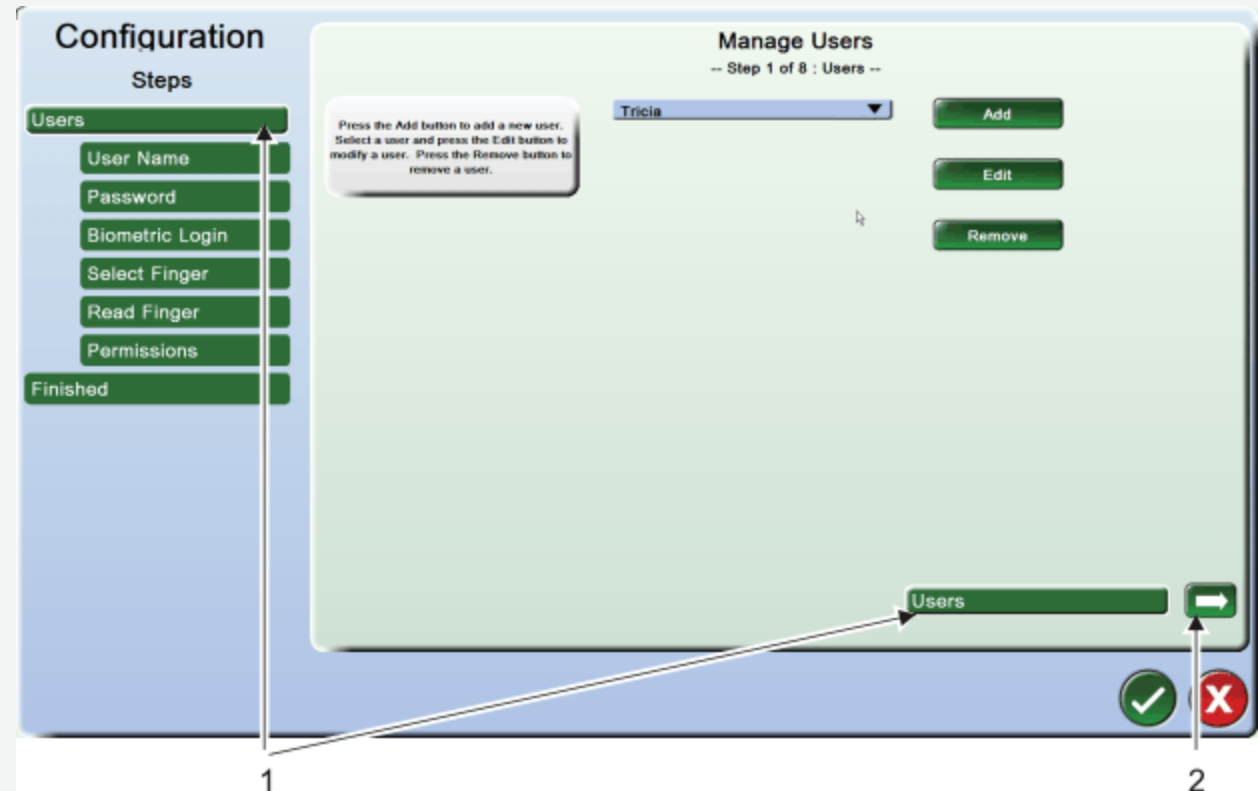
Configuration
Steps

Users
User Name
Password
Biometric Login
Select Finger
Read Finger
Permissions
Finished

Manage Users
-- Step 1 of 8 : Users --

Press the Add button to add a new user. Select a user and press the Edit button to modify a user. Press the Remove button to remove a user.

Tricia

Add
Edit
Remove

Users

1
2